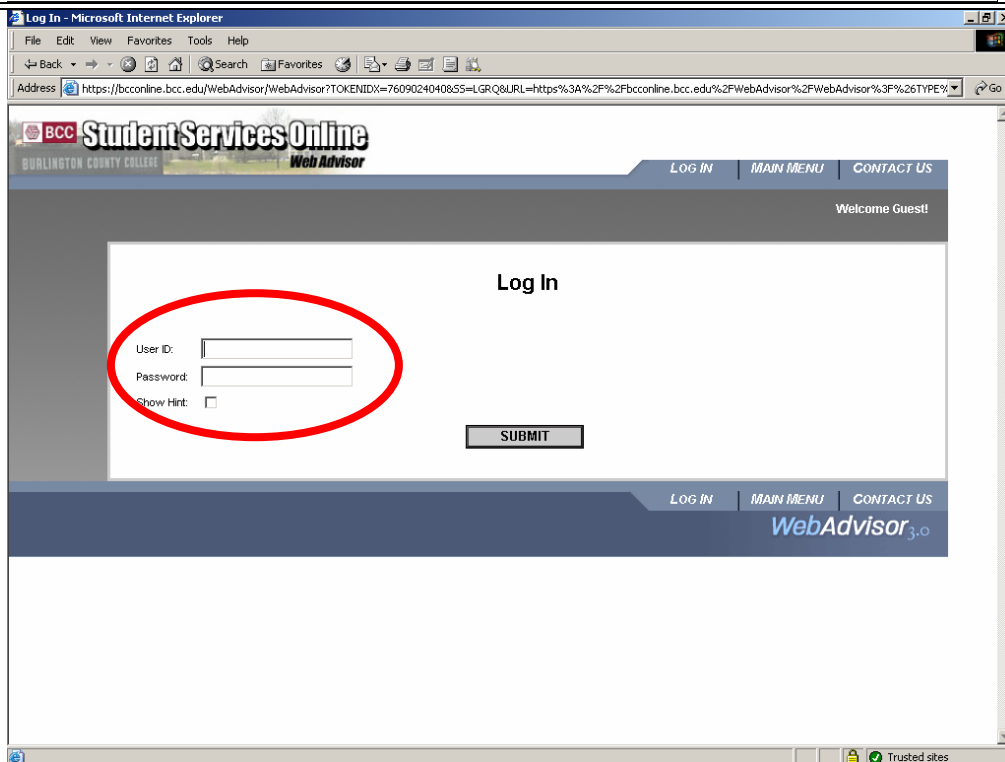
Log In - Microsoft Internet Explorer

File Edit View Favorites Tools Help

Back Search Favorites

Address https://bcconline.bcc.edu/WebAdvisor/WebAdvisor?TOKENIDX=7609024040&SS=LGRQ&URL=https%3A%2F%2Fbcconline.bcc.edu%2FWebAdvisor%2FWebAdvisor%3F%26TYPE% Go

BCC Student Services Online Web Advisor

BURLINGTON COUNTY COLLEGE

LOG IN | MAIN MENU | CONTACT US

Welcome Guest!

Log In

User ID:

Password:

Show Hint:

SUBMIT

LOG IN | MAIN MENU | CONTACT US

WebAdvisor 3.0

Trusted sites